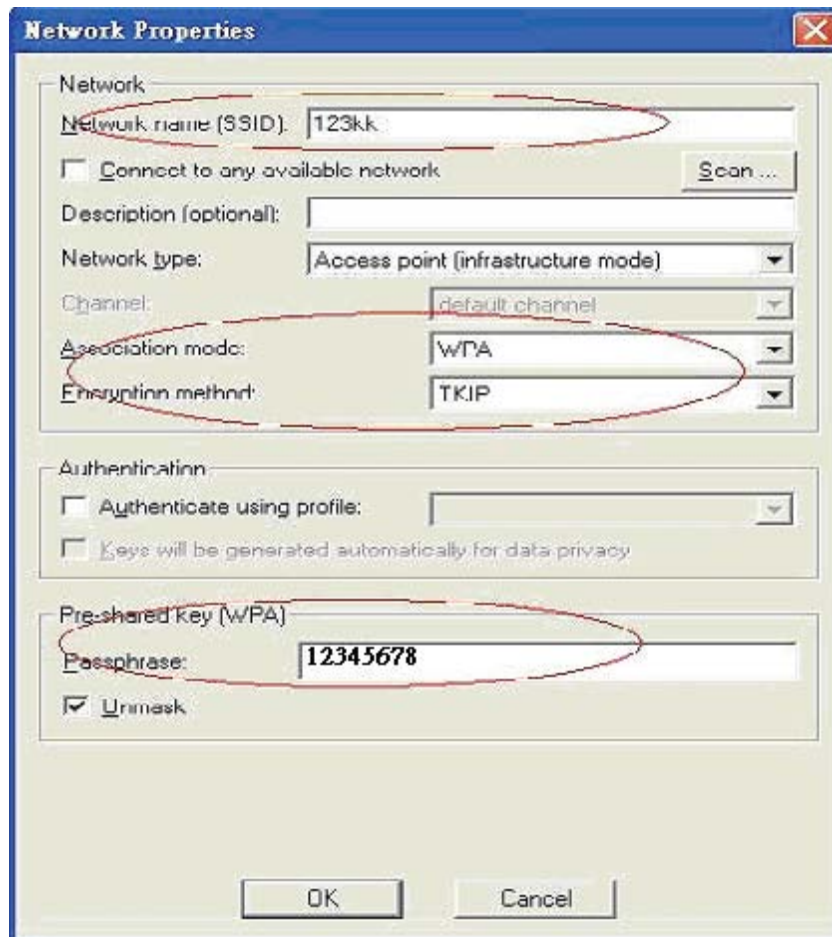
Network Properties

Network

Network name (SSID): 123kk

Connect to any available network

Scan ...

Description (optional):

Network type: Access point (infrastructure mode)

Channel: default channel

Association mode: WPA

Encryption method: TKIP

Authentication

Authenticate using profile:

Keys will be generated automatically for data privacy

Pre-shared key (WPA)

Passphrase: 12345678

Unmask

OK

Cancel